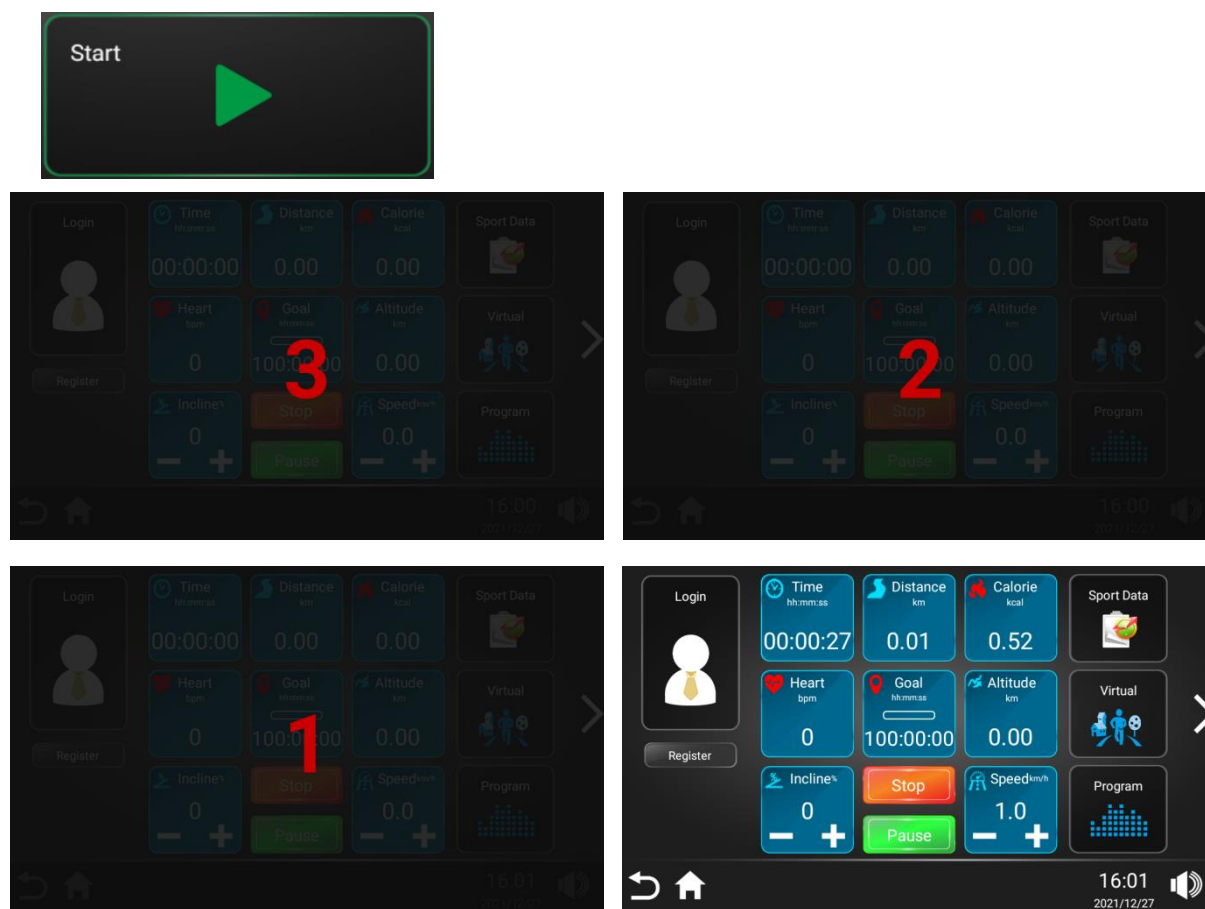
Start

Login
Register
Time hh:mm:ss 00:00:00
Distance km 0.00
Calorie kcal 0.00
Sport Data
Heart bpm 0
Goal hh:mm:ss 100:00:00
Altitude km 0.00
Virtual
Incline% 0
Stop
Pause
Speed km/h 0.0
Program
3
16:00
2021/12/27

Login
Register
Time hh:mm:ss 00:00:00
Distance km 0.00
Calorie kcal 0.00
Sport Data
Heart bpm 0
Goal hh:mm:ss 100:00:00
Altitude km 0.00
Virtual
Incline% 0
Stop
Pause
Speed km/h 0.0
Program
2
16:00
2021/12/27

Login
Register
Time hh:mm:ss 00:00:00
Distance km 0.00
Calorie kcal 0.00
Sport Data
Heart bpm 0
Goal hh:mm:ss 100:00:00
Altitude km 0.00
Virtual
Incline% 0
Stop
Pause
Speed km/h 0.0
Program
1
16:01
2021/12/27

Login
Register
Time hh:mm:ss 00:00:27
Distance km 0.01
Calorie kcal 0.52
Sport Data
Heart bpm 0
Goal hh:mm:ss 100:00:00
Altitude km 0.00
Virtual
Incline% 0
Stop
Pause
Speed km/h 1.0
Program
16:01
2021/12/27